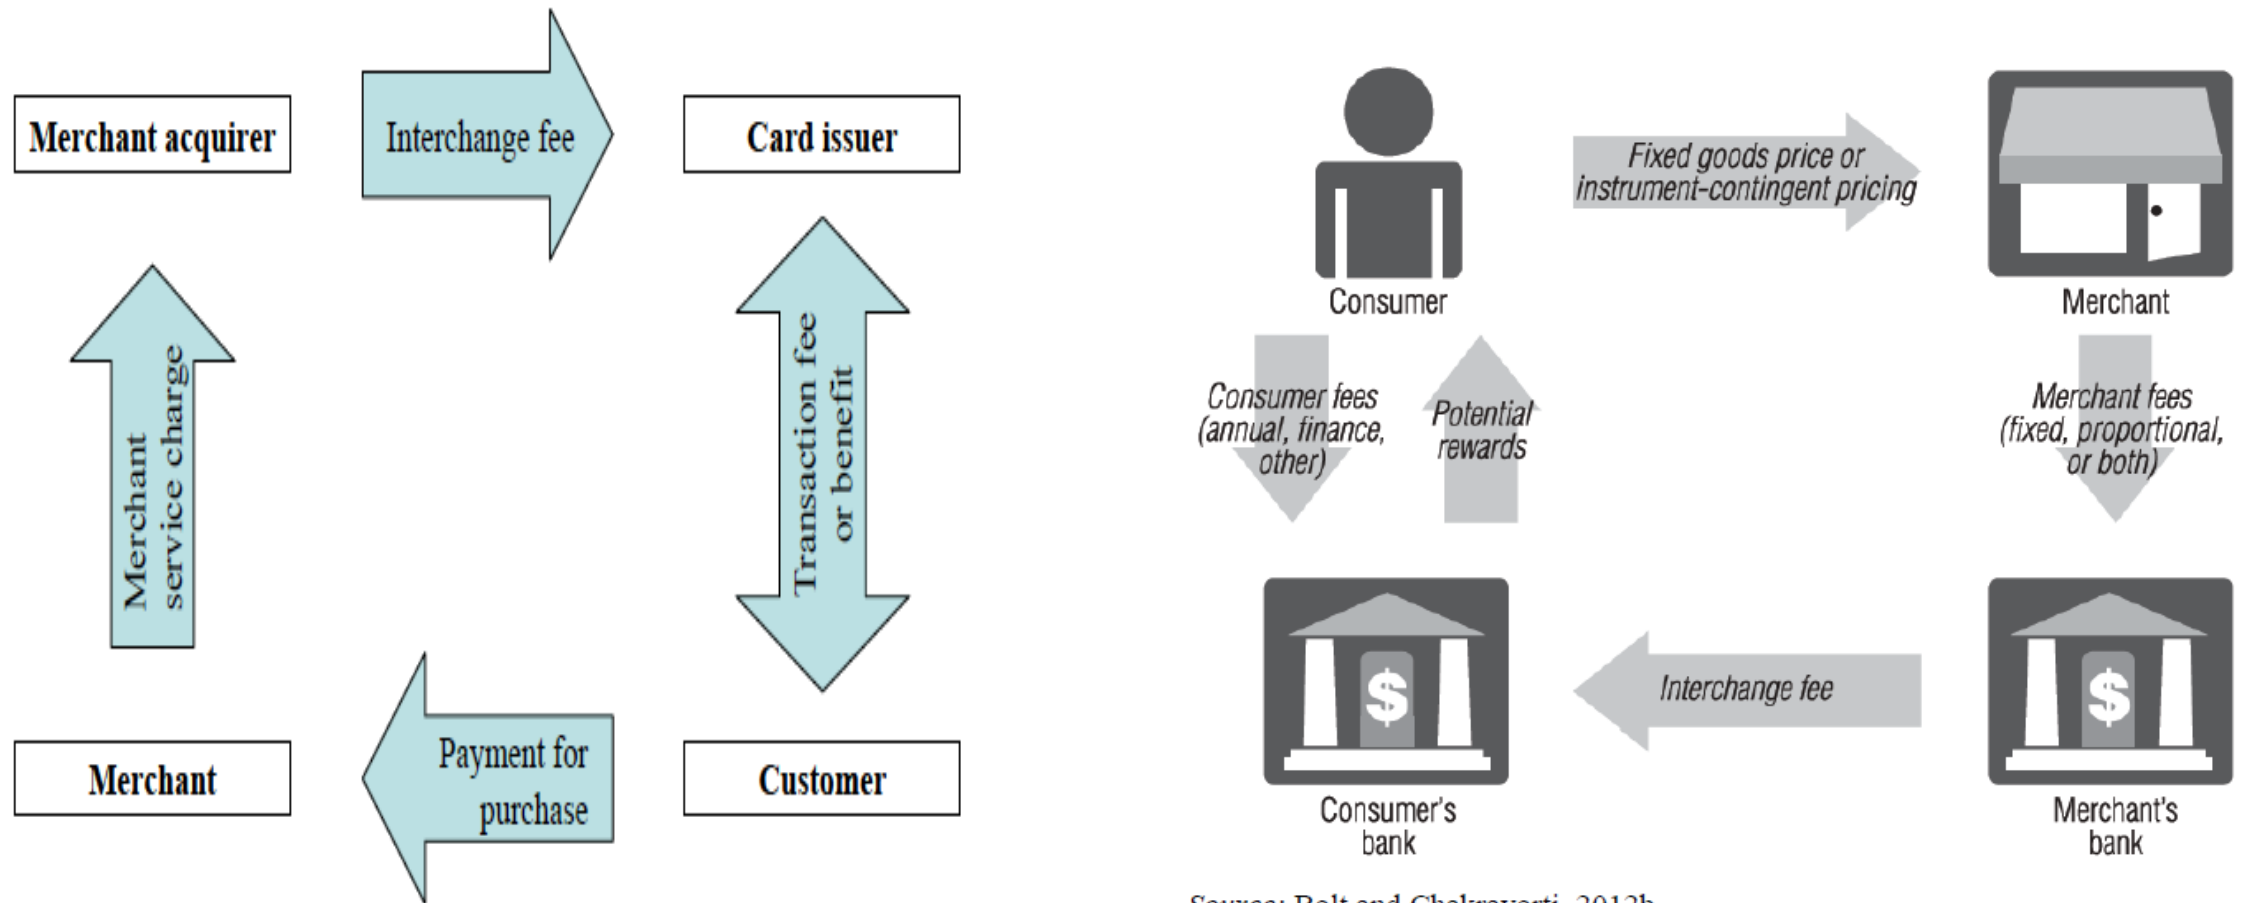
Merchant acquirer

Interchange fee

Card issuer

Merchant service charge

Transaction fee or benefit

Merchant

Payment for purchase

Customer

Consumer

Fixed goods price or instrument-contingent pricing

Merchant

Consumer fees (annual, finance, other)

Potential rewards

Merchant fees (fixed, proportional, or both)

Consumer's bank

Interchange fee

Merchant's bank

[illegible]